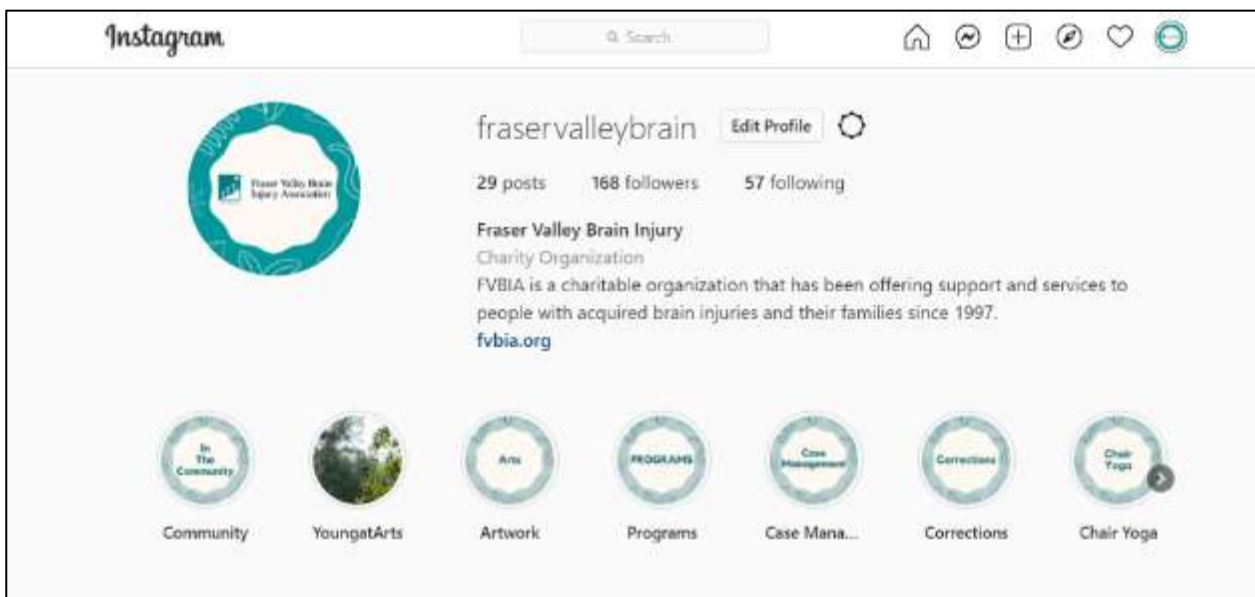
Instagram

Search

fraservalleybrain Edit Profile

Fraser Valley Brain Injury Association

29 posts 168 followers 57 following

Fraser Valley Brain Injury

Charity Organization

FVBIA is a charitable organization that has been offering support and services to people with acquired brain injuries and their families since 1997.

fvbia.org

In The Community

Arts

PROGRAMS

Case Management

Corrections

Chair Yoga

Community YoungatArts Artwork Programs Case Mana... Corrections Chair Yoga